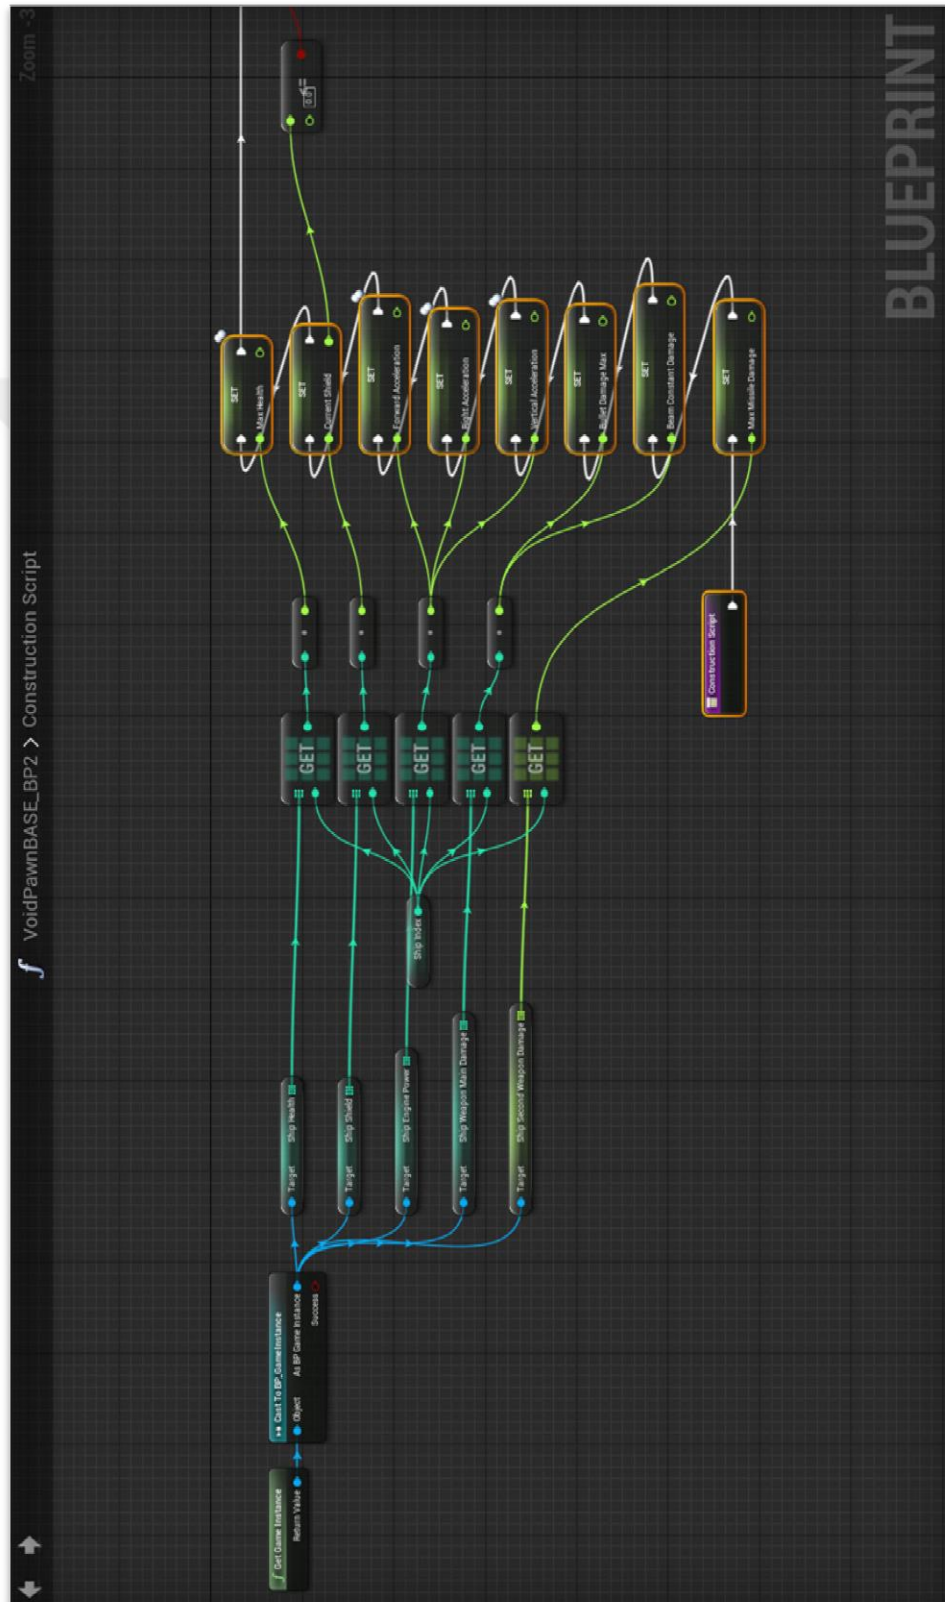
VoidPawnBASE_BP2 > Construction Script

Zoom -3

BLUEPRINT

SET
Max Health

SET
Current Shield

SET
Forward Acceleration

SET
Right Acceleration

SET
Vertical Acceleration

SET
Bullet Damage Max

SET
Beam Constant Damage

SET
Max Missile Damage

Construction Script

GET

GET

GET

GET

GET

Ship Index

Target
Ship Health

Target
Ship Shield

Target
Ship Engine Power

Target
Ship Weapon Main Damage

Target
Ship Second Weapon Damage

Cast To BP_GameInstance
Object
As BP Game Instance
Success

Get Game Instance
Return Value